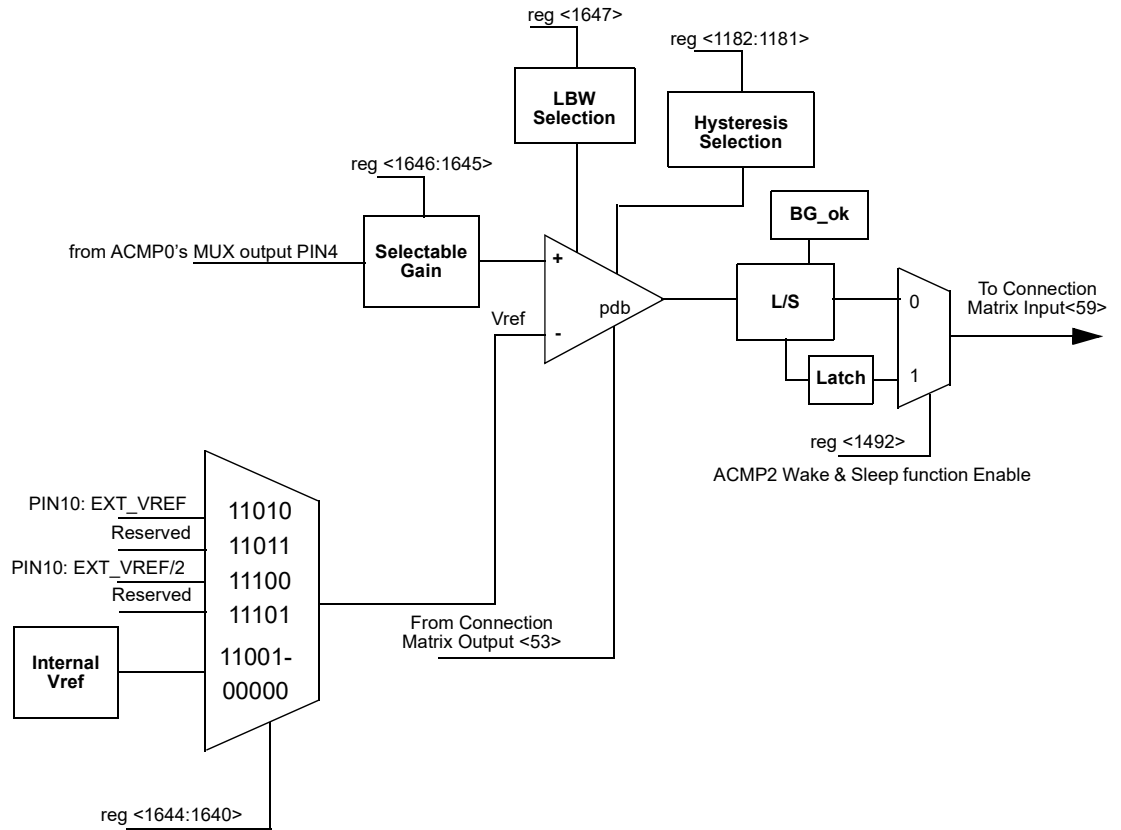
reg <1647>

reg <1182:1181>

LBW Selection

Hysteresis Selection

reg <1646:1645>

BG_ok

from ACMP0's MUX output PIN4

Selectable Gain

+

To Connection Matrix Input<59>

pdb

L/S

0

Vref

-

Latch

1

reg <1492>

ACMP2 Wake & Sleep function Enable

PIN10: EXT_VREF

11010

Reserved

11011

PIN10: EXT_VREF/2

11100

Reserved

11101

From Connection Matrix Output <53>

Internal Vref

11001-
00000

reg <1644:1640>